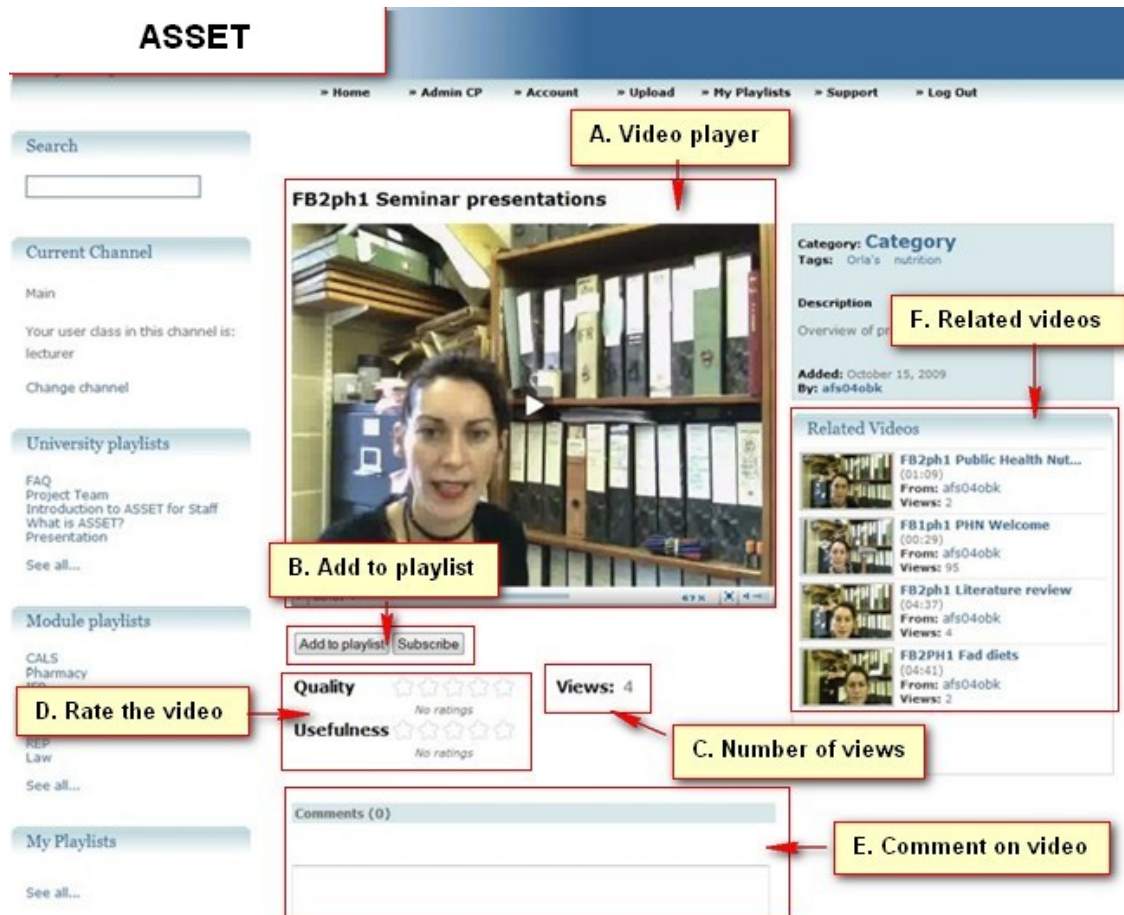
ASSET

» Home » Admin CP » Account » Upload » My Playlists » Support » Log Out

Search

Current Channel

Main

Your user class in this channel is: lecturer

Change channel

University playlists

FAQ
Project Team
Introduction to ASSET for Staff
What is ASSET?
Presentation

See all...

Module playlists

CALS
Pharmacy
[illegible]
REP
Law

See all...

My Playlists

See all...

A. Video player

FB2ph1 Seminar presentations

B. Add to playlist

Add to playlist Subscribe

D. Rate the video

Quality
No ratings
Usefulness
No ratings

Views: 4

C. Number of views

Comments (0)

E. Comment on video

Category: Category
Tags: Orla's nutrition

Description
Overview of pr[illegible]

F. Related videos

Added: October 15, 2009
By: afs04obk

Related Videos

FB2ph1 Public Health Nut...
(01:09)
From: afs04obk
Views: 2

FB1ph1 PHN Welcome
(00:29)
From: afs04obk
Views: 95

FB2ph1 Literature review
(04:37)
From: afs04obk
Views: 4

FB2PH1 Fad diets
(04:41)
From: afs04obk
Views: 2